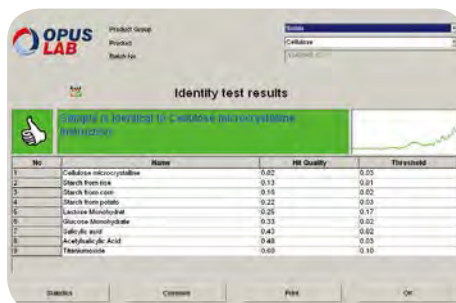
OPUS LAB

Product Group
Product
Batch No

Solids
Cellulose
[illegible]

Identity test results

Sample is identical to Cellulose microcrystalline Infrared

| No | Name | Hit Quality | Threshold |
|---|---|---|---|
| 1 | Cellulose microcrystalline | 0.02 | 0.03 |
| 2 | Starch from rice | 0.13 | 0.01 |
| 3 | Starch from corn | 0.15 | 0.02 |
| 4 | Starch from potato | 0.22 | 0.03 |
| 5 | Lactose Monohydrat | 0.25 | 0.17 |
| 6 | Glucose Monohydrate | 0.33 | 0.02 |
| 7 | Salicylic acid | 0.43 | 0.02 |
| 8 | Acetylsalicylic Acid | 0.48 | 0.03 |
| 9 | Titaniumoxide | 0.60 | 0.10 |

Statistics
Comment
Print
OK